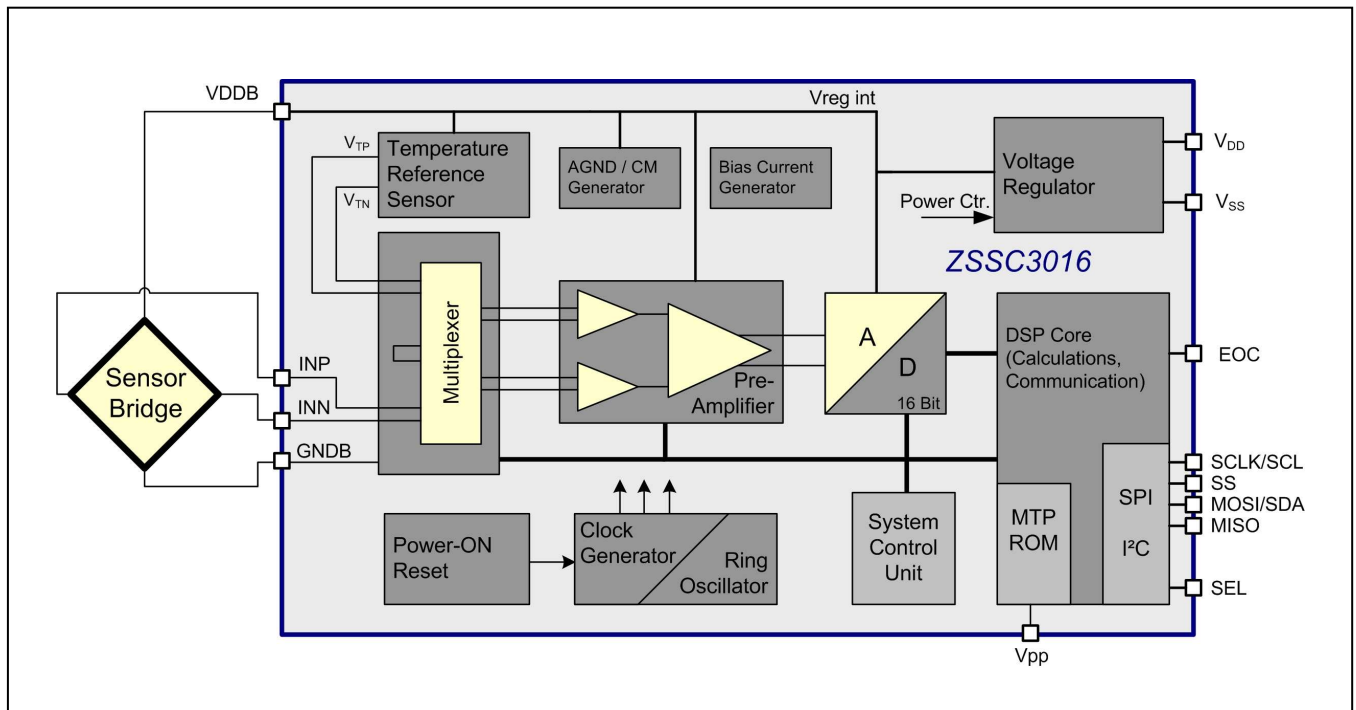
VDDB

Vreg int

$V_{TP}$

Temperature Reference Sensor

$V_{TN}$

AGND / CM Generator

Bias Current Generator

Voltage Regulator

$V_{DD}$

Power Ctr.

$V_{SS}$

ZSSC3016

Sensor Bridge

INP

INN

GNDB

Multiplexer

Pre-Amplifier

A

D

16 Bit

DSP Core (Calculations, Communication)

EOC

SCLK/SCL

SS

MOSI/SDA

MISO

SPI

I²C

MTP ROM

SEL

Power-ON Reset

Clock Generator

Ring Oscillator

System Control Unit

Vpp